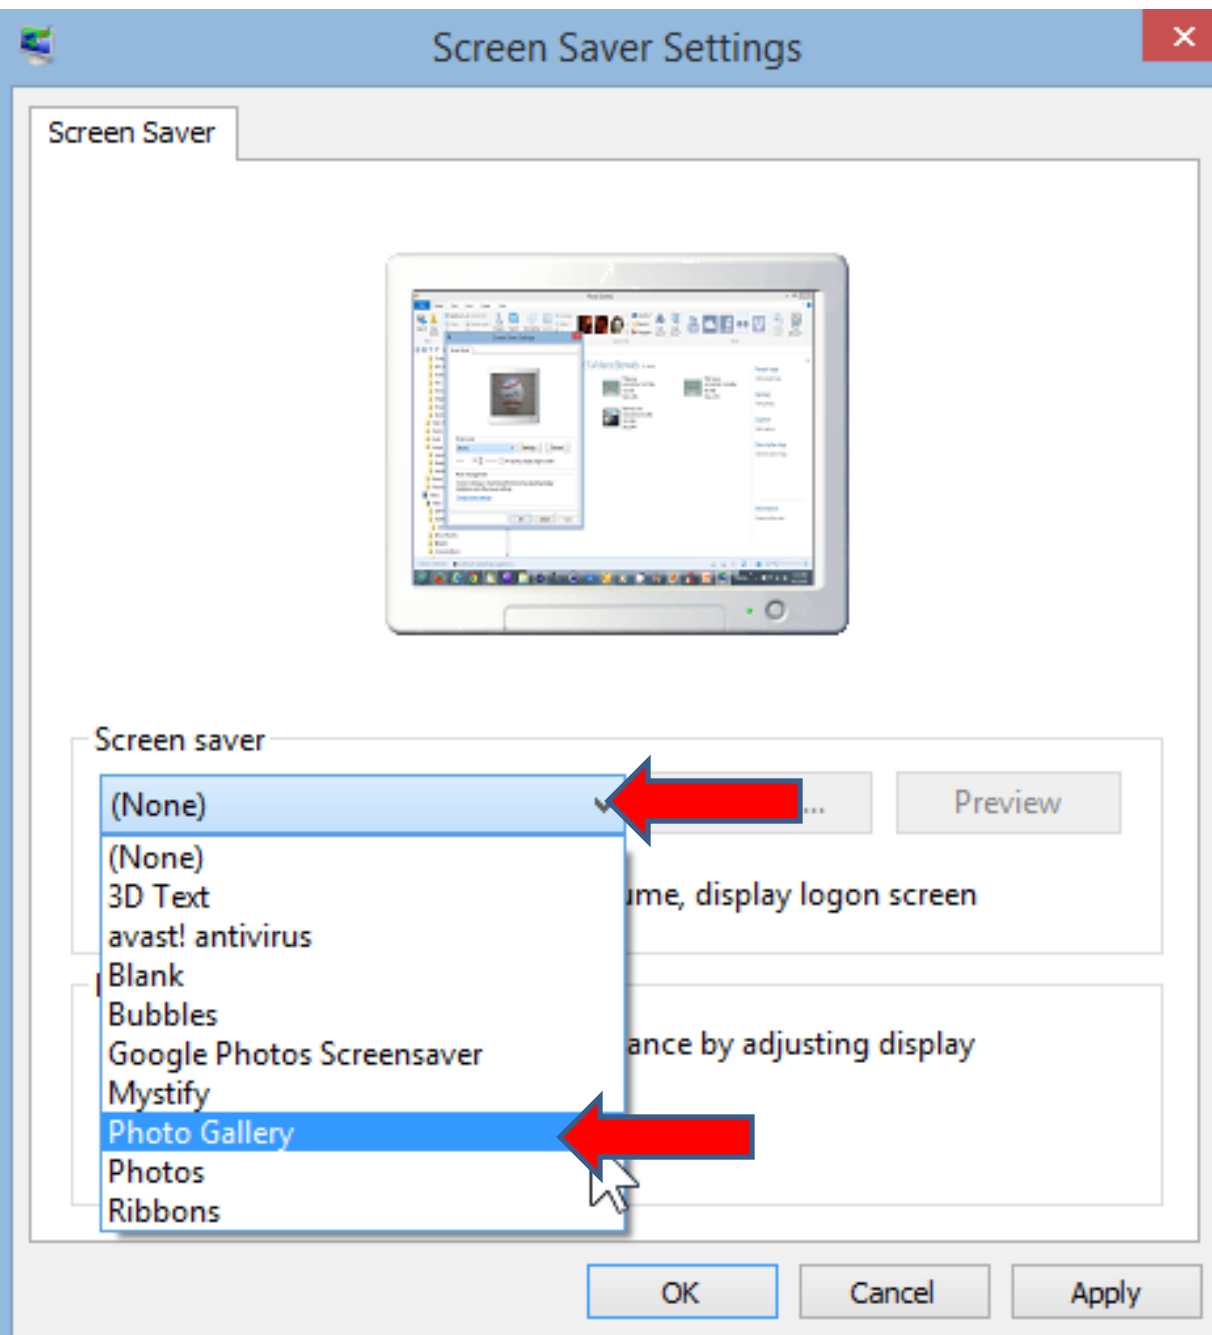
Screen Saver Settings

Screen Saver

Screen saver

(None)

...

Preview

(None)
3D Text
avast! antivirus
Blank
Bubbles
Google Photos Screensaver
Mystify
Photo Gallery
Photos
Ribbons

ume, display logon screen

ance by adjusting display

OK

Cancel

Apply